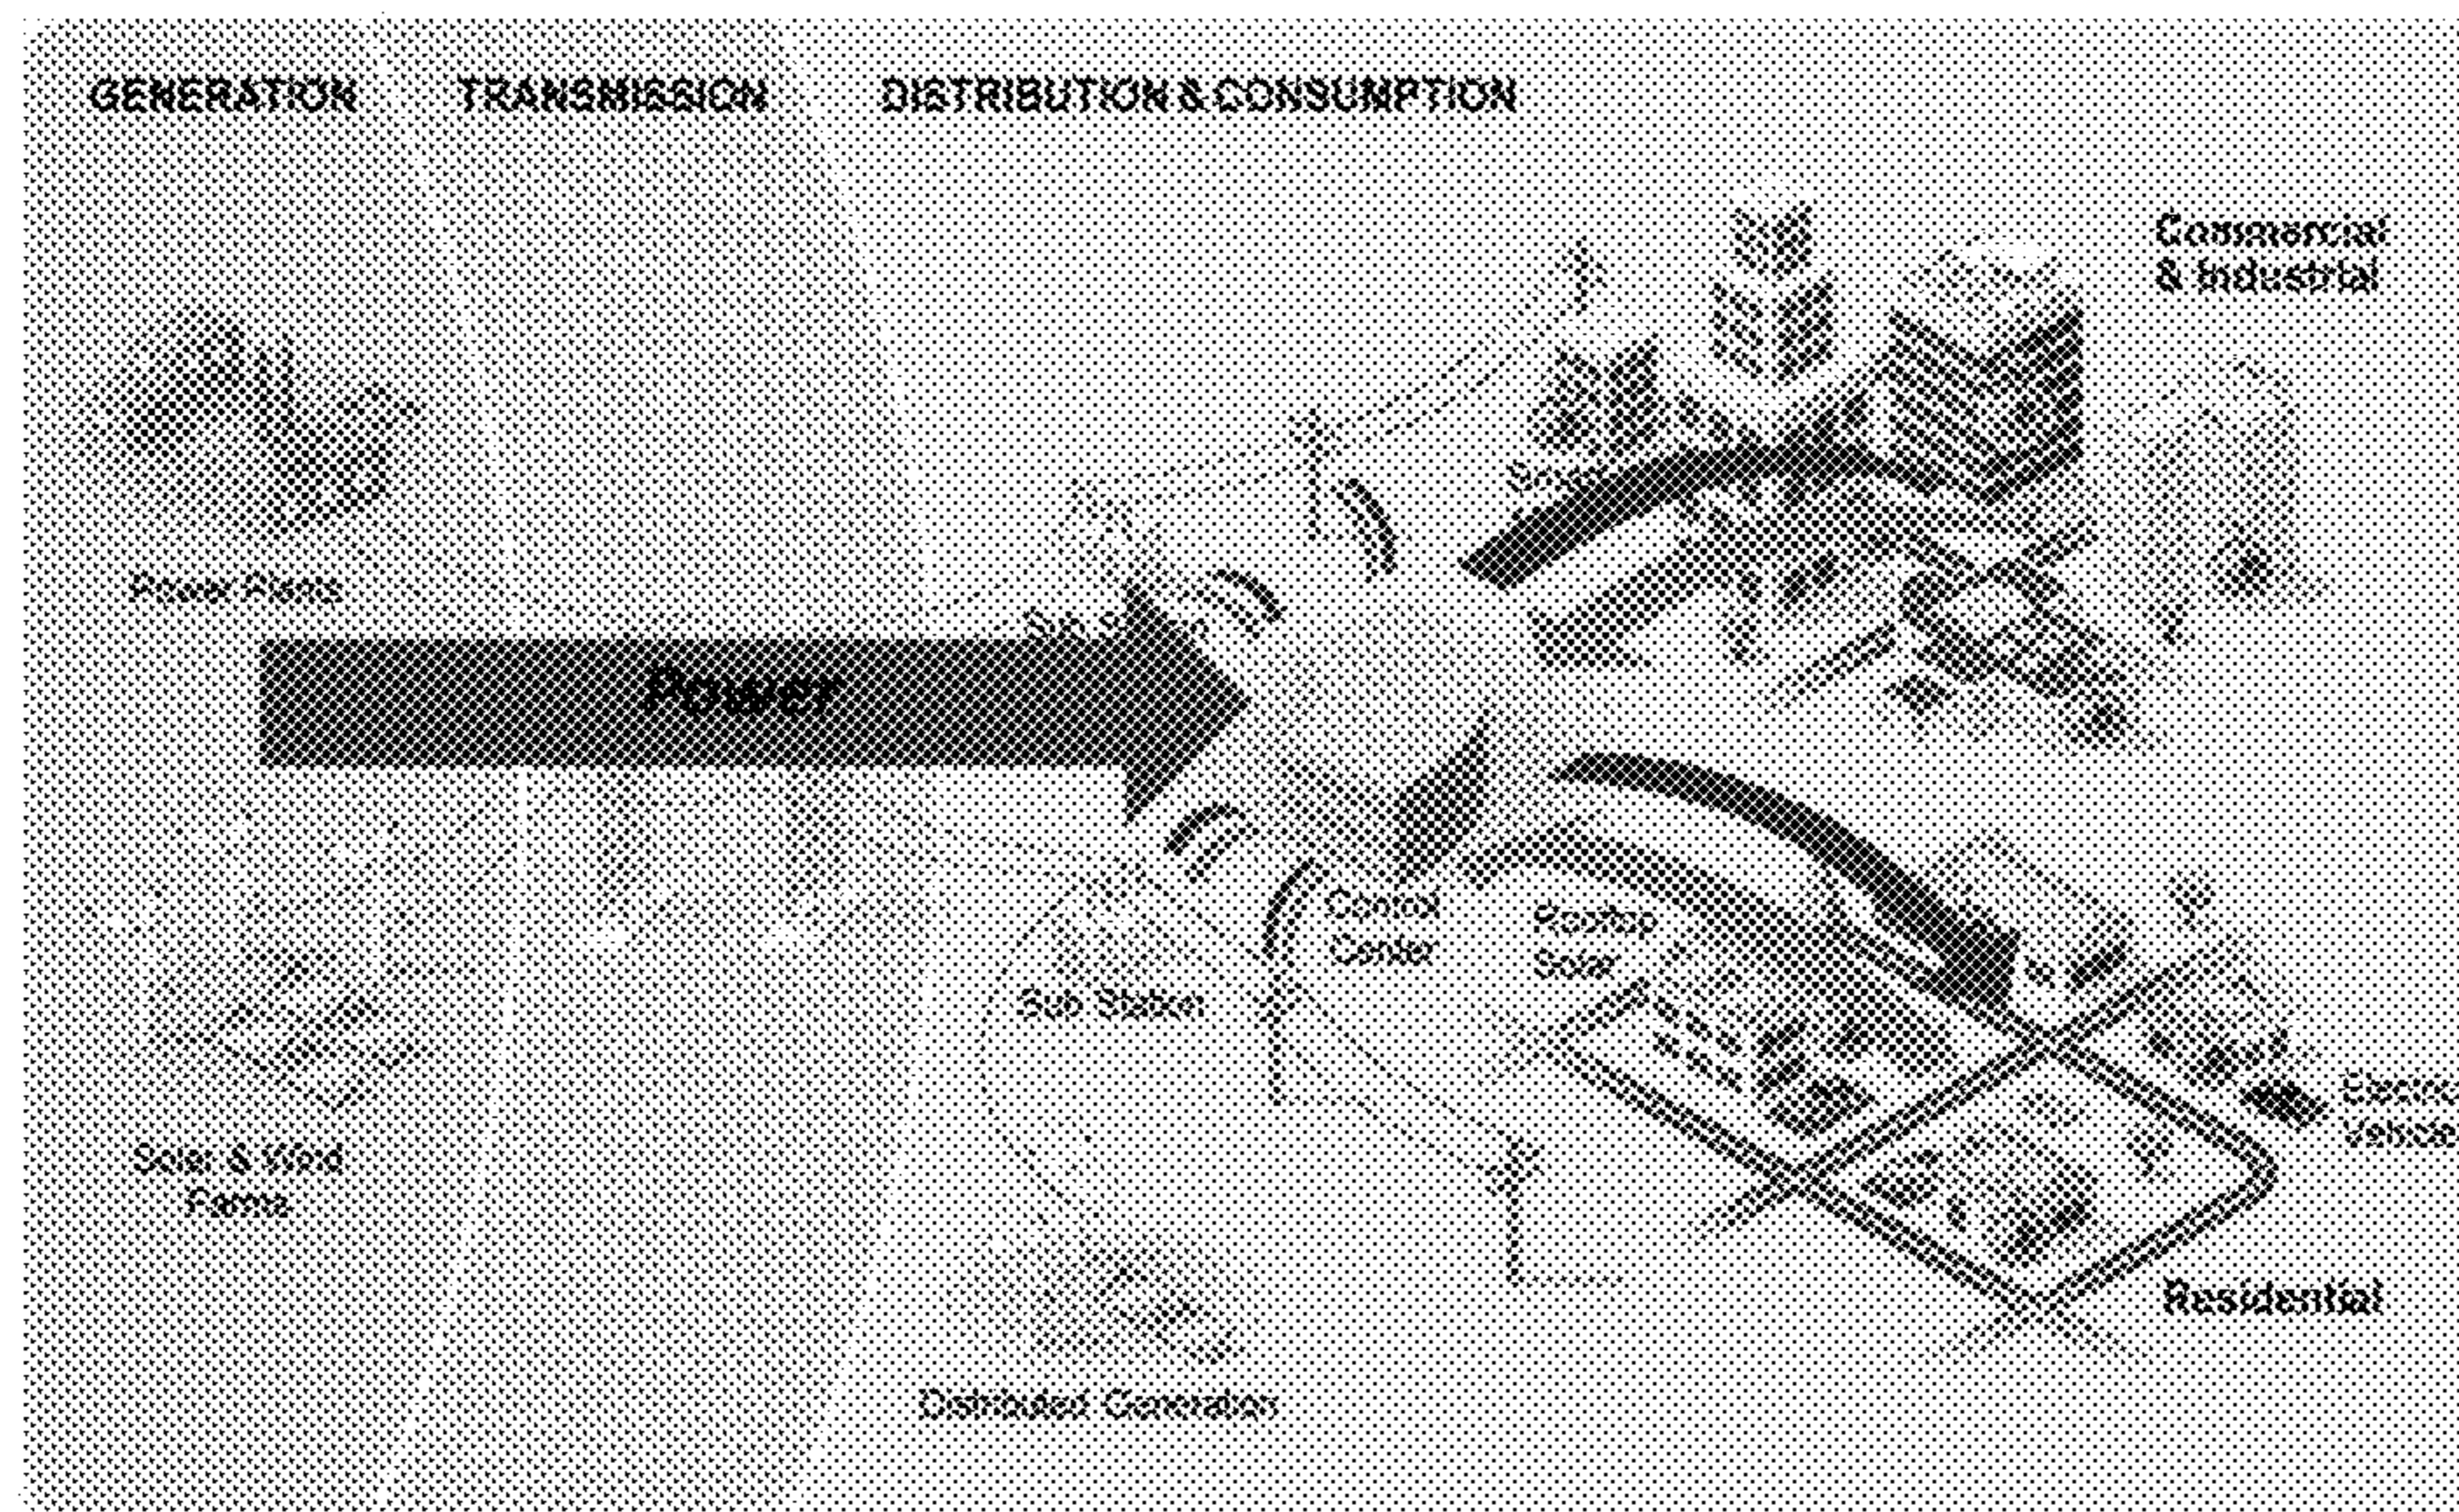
GENERATION TRANSMISSION DISTRIBUTION & CONSUMPTION

Commercial & Industrial

Power Plants

Power

Control Center

Rooftop Solar

Sub Station

Electric Vehicle

Solar & Wind Farms

Residential

Distributed Generation